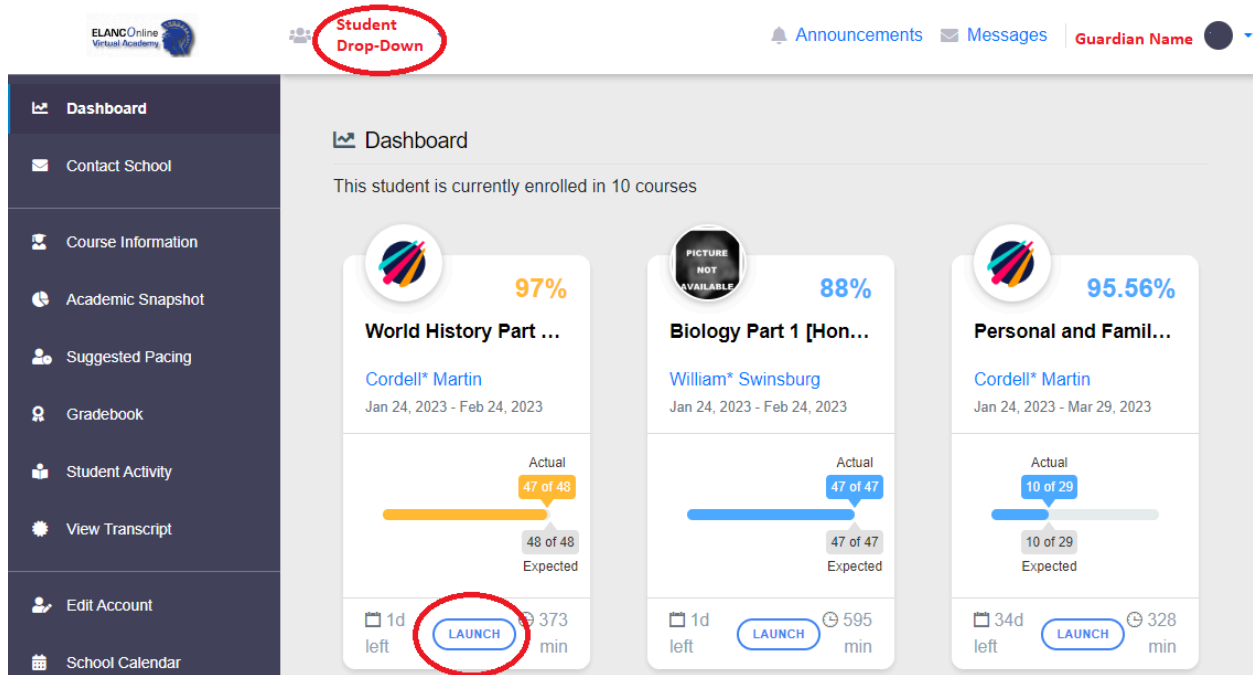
ELANCOnline Virtual Academy

Student Drop-Down

Announcements Messages Guardian Name

Dashboard
Contact School
Course Information
Academic Snapshot
Suggested Pacing
Gradebook
Student Activity
View Transcript
Edit Account
School Calendar

Dashboard

This student is currently enrolled in 10 courses

97%
World History Part ...
Cordell* Martin
Jan 24, 2023 - Feb 24, 2023
Actual
47 of 48
48 of 48
Expected
1d left
LAUNCH
373 min

PICTURE NOT AVAILABLE
88%
Biology Part 1 [Hon...
William* Swinsburg
Jan 24, 2023 - Feb 24, 2023
Actual
47 of 47
47 of 47
Expected
1d left
LAUNCH
595 min

95.56%
Personal and Famil...
Cordell* Martin
Jan 24, 2023 - Mar 29, 2023
Actual
10 of 29
10 of 29
Expected
34d left
LAUNCH
328 min